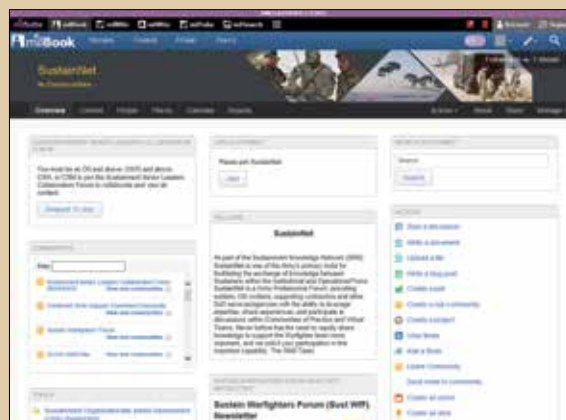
milBook

SustainNet

Overview

You must be an O5 and above, GS15 and above, CSM, or CSM to join the Sustainment Senior Leaders Collaboration Forum to collaborate and view all content.

Request To Join

Please join SustainNet

Join

WELCOME

SustainNet

As part of the Sustainment Knowledge Network (SKN) SustainNet is one of the Army's primary tools for facilitating the exchange of knowledge between Sustainers within the Institutional and Operational Force. SustainNet is a Army Professional Forum, providing soldiers, DA civilians, supporting contractors and other DoD service personnel with the ability to leverage expertise, share experiences, and participate in discussions within Communities of Practice and Virtual Teams. Never before has the need to rapidly share knowledge to support the Warfighter been more important, and we solicit your participation in this important capability. The SNM Team

Sustain Warfighters Forum (Sust WfF) Newsletter

Search

Search

Start a discussion
Write a document
Upload a file
Write a blog post
Create a poll
Create a sub-community
Create a project
View News
Ask a Booki
Leave Community
Send invite to community
Create an event
Create an idea